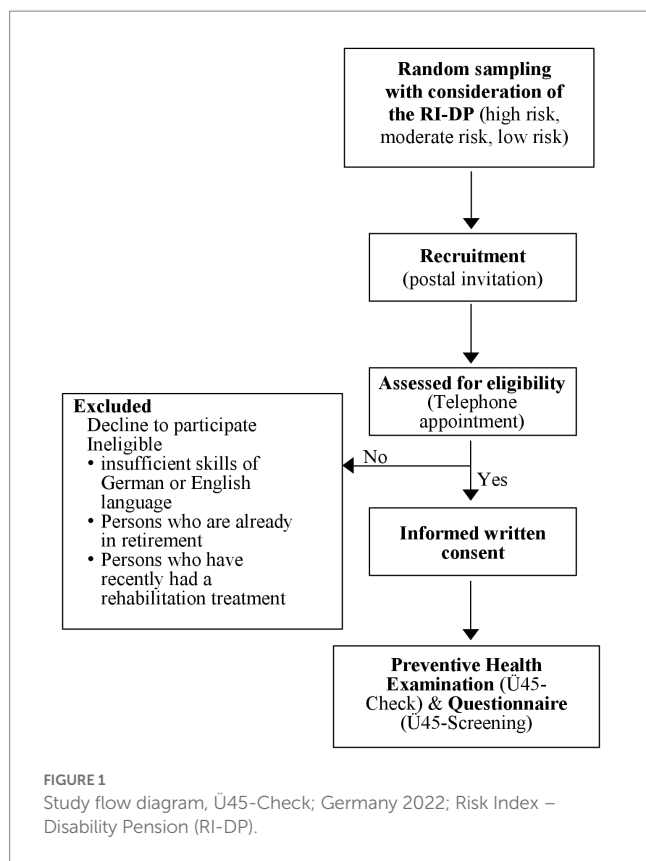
Random sampling with consideration of the RI-DP (high risk, moderate risk, low risk)

Recruitment (postal invitation)

Assessed for eligibility (Telephone appointment)

Excluded
Decline to participate
Ineligible
• insufficient skills of German or English language
• Persons who are already in retirement
• Persons who have recently had a rehabilitation treatment

No

Yes

Informed written consent

Preventive Health Examination (Ü45-Check) & Questionnaire (Ü45-Screening)

FIGURE 1
Study flow diagram, Ü45-Check; Germany 2022; Risk Index – Disability Pension (RI-DP).